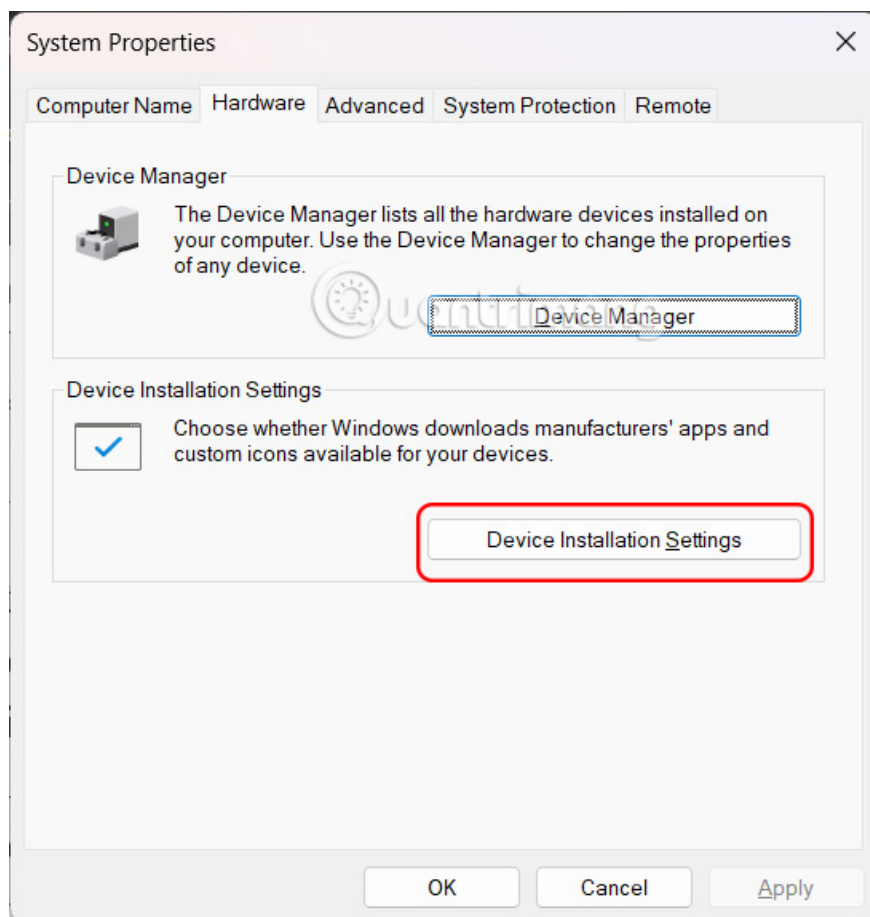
System Properties

Computer Name Hardware Advanced System Protection Remote

Device Manager

The Device Manager lists all the hardware devices installed on your computer. Use the Device Manager to change the properties of any device.

Device Manager

Device Installation Settings

Choose whether Windows downloads manufacturers' apps and custom icons available for your devices.

Device Installation Settings

OK Cancel Apply

Quantrimang